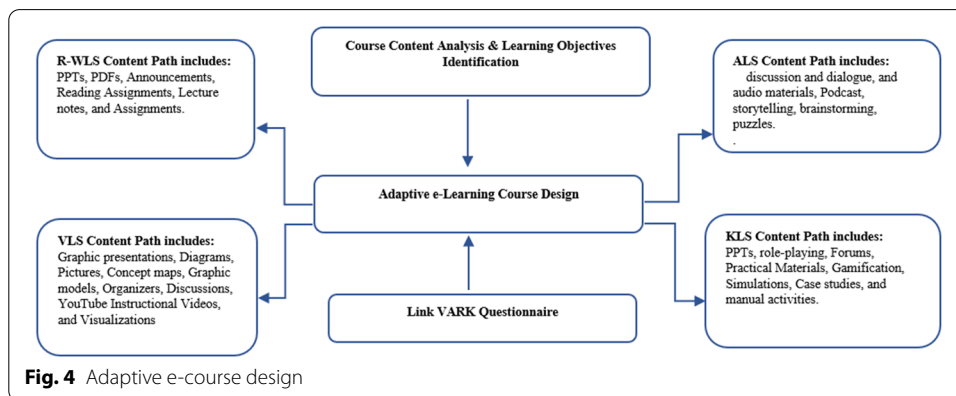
R-WLS Content Path includes:
PPTs, PDFs, Announcements, Reading Assignments, Lecture notes, and Assignments.

Course Content Analysis & Learning Objectives Identification

ALS Content Path includes:
discussion and dialogue, and audio materials, Podcast, storytelling, brainstorming, puzzles.
.

Adaptive e-Learning Course Design

VLS Content Path includes:
Graphic presentations, Diagrams, Pictures, Concept maps, Graphic models, Organizers, Discussions, YouTube Instructional Videos, and Visualizations

Link VARK Questionnaire

KLS Content Path includes:
PPTs, role-playing, Forums, Practical Materials, Gamification, Simulations, Case studies, and manual activities.

Fig. 4 Adaptive e-course design